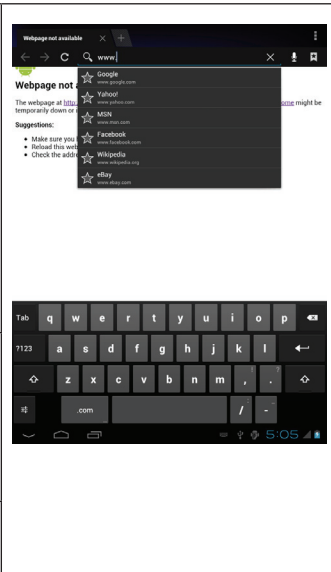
Webpage not available

www.

Webpage not a

The webpage at http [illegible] ome might be temporarily down or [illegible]

Suggestions:

- Make sure you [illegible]
- Reload this web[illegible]
- Check the addre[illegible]

Google
www.google.com

Yahoo!
www.yahoo.com

MSN
www.msn.com

Facebook
www.facebook.com

Wikipedia
www.wikipedia.org

eBay
www.ebay.com

Tab q w e r t y u i o p

?123 a s d f g h j k l

z x c v b n m , . ?

.com / -

5:05